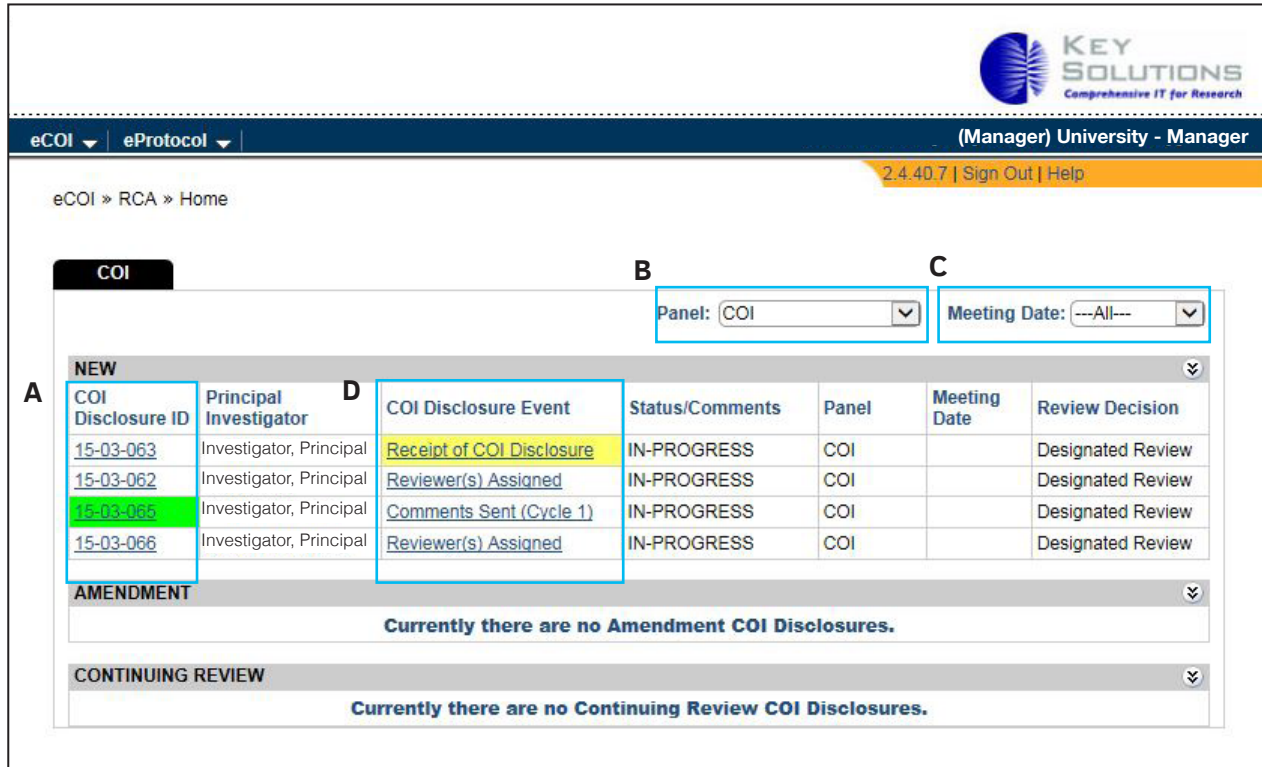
KEY SOLUTIONS
Comprehensive IT for Research

eCOI | eProtocol | (Manager) University - Manager

2.4.40.7 | Sign Out | Help

eCOI » RCA » Home

COI

B
Panel: COI

C
Meeting Date: ---All---

NEW

A
D

| COI Disclosure ID | Principal Investigator | COI Disclosure Event | Status/Comments | Panel | Meeting Date | Review Decision |
|---|---|---|---|---|---|---|
| 15-03-063 | Investigator, Principal | Receipt of COI Disclosure | IN-PROGRESS | COI | | Designated Review |
| 15-03-062 | Investigator, Principal | Reviewer(s) Assigned | IN-PROGRESS | COI | | Designated Review |
| 15-03-065 | Investigator, Principal | Comments Sent (Cycle 1) | IN-PROGRESS | COI | | Designated Review |
| 15-03-066 | Investigator, Principal | Reviewer(s) Assigned | IN-PROGRESS | COI | | Designated Review |

AMENDMENT

Currently there are no Amendment COI Disclosures.

CONTINUING REVIEW

Currently there are no Continuing Review COI Disclosures.